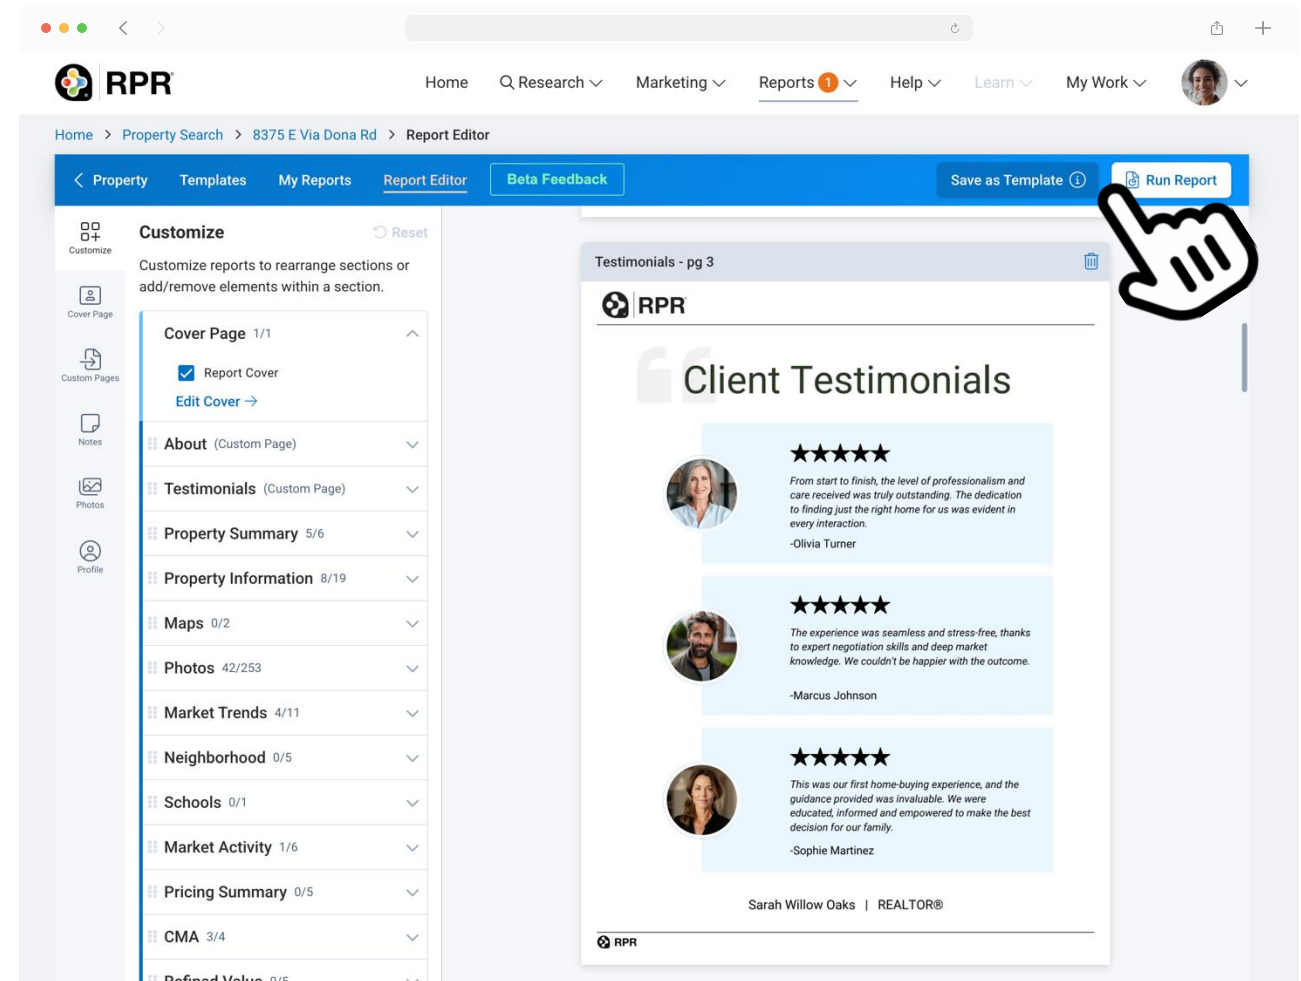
RPR

Home Research Marketing Reports 1 Help Learn My Work

Home > Property Search > 8375 E Via Dona Rd > Report Editor

< Property Templates My Reports Report Editor Beta Feedback Save as Template Run Report

Customize
Cover Page
Custom Pages
Notes
Photos
Profile

Customize Reset

Customize reports to rearrange sections or add/remove elements within a section.

Cover Page 1/1
Report Cover
Edit Cover →
About (Custom Page)
Testimonials (Custom Page)
Property Summary 5/6
Property Information 8/19
Maps 0/2
Photos 42/253
Market Trends 4/11
Neighborhood 0/5
Schools 0/1
Market Activity 1/6
Pricing Summary 0/5
CMA 3/4
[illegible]

Testimonials - pg 3

RPR

Client Testimonials

★★★★★
From start to finish, the level of professionalism and care received was truly outstanding. The dedication to finding just the right home for us was evident in every interaction.
-Olivia Turner

★★★★★
The experience was seamless and stress-free, thanks to expert negotiation skills and deep market knowledge. We couldn't be happier with the outcome.
-Marcus Johnson

★★★★★
This was our first home-buying experience, and the guidance provided was invaluable. We were educated, informed and empowered to make the best decision for our family.
-Sophie Martinez

Sarah Willow Oaks | REALTOR®

RPR